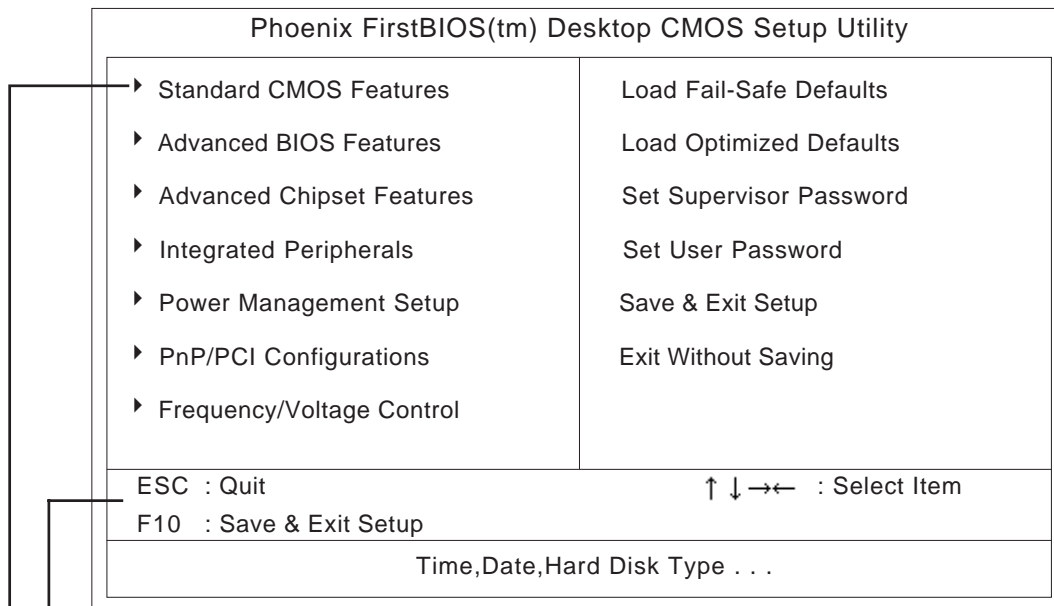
Phoenix FirstBIOS(tm) Desktop CMOS Setup Utility

| | |
|---|---|
| ▸ Standard CMOS Features | Load Fail-Safe Defaults |
| ▸ Advanced BIOS Features | Load Optimized Defaults |
| ▸ Advanced Chipset Features | Set Supervisor Password |
| ▸ Integrated Peripherals | Set User Password |
| ▸ Power Management Setup | Save & Exit Setup |
| ▸ PnP/PCI Configurations | Exit Without Saving |
| ▸ Frequency/Voltage Control | |

ESC : Quit
↑ ↓ →← : Select Item
F10 : Save & Exit Setup

Time,Date,Hard Disk Type . . .